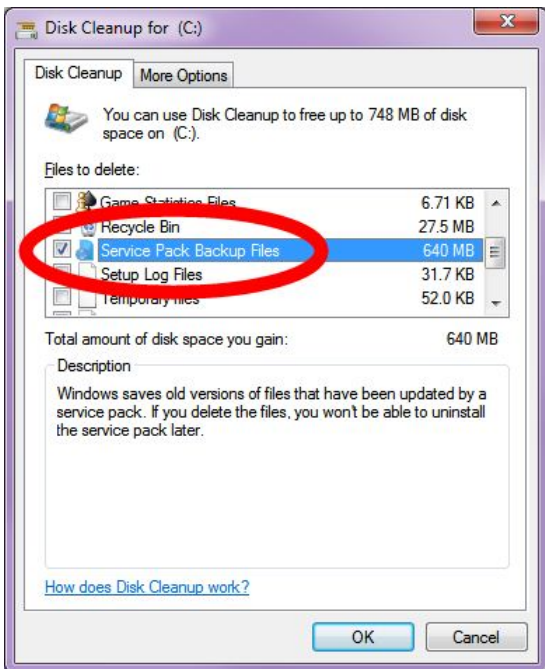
Disk Cleanup for (C:)

Disk Cleanup | More Options

You can use Disk Cleanup to free up to 748 MB of disk space on (C:).

Files to delete:

| | | |
|---|---|---|
| | Game Statistics Files | 6.71 KB |
| | Recycle Bin | 27.5 MB |
| ☑ | Service Pack Backup Files | 640 MB |
| | Setup Log Files | 31.7 KB |
| | Temporary files | 52.0 KB |

Total amount of disk space you gain: 640 MB

Description

Windows saves old versions of files that have been updated by a service pack. If you delete the files, you won't be able to uninstall the service pack later.

How does Disk Cleanup work?

OK Cancel